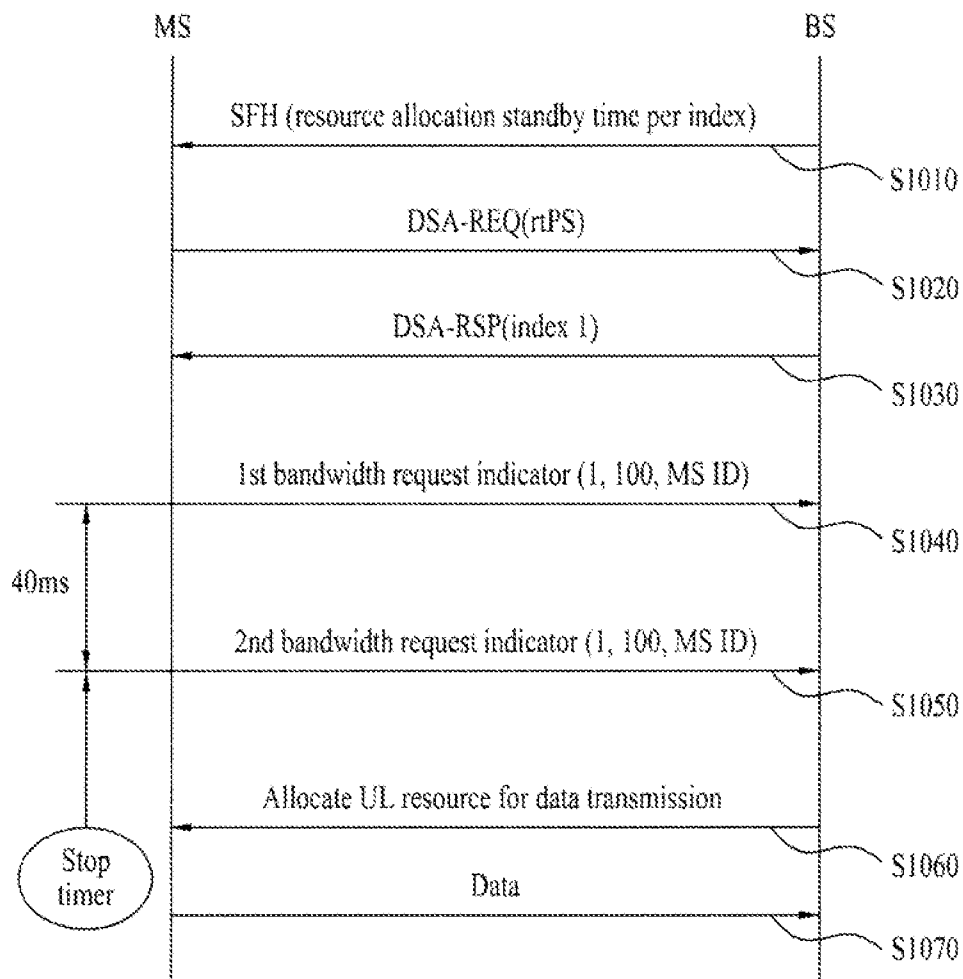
MS

BS

SFH (resource allocation standby time per index)

S1010

DSA-REQ(rtPS)

S1020

DSA-RSP(index 1)

S1030

1st bandwidth request indicator (1, 100, MS ID)

S1040

40ms

2nd bandwidth request indicator (1, 100, MS ID)

S1050

Allocate UL resource for data transmission

S1060

Stop timer

Data

S1070